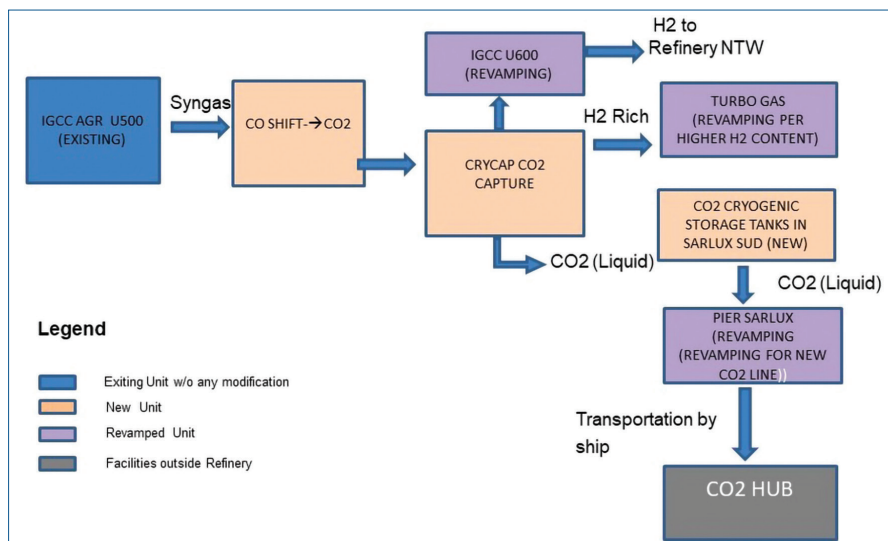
IGCC AGR U500 (EXISTING)

Syngas

CO SHIFT→CO2

IGCC U600 (REVAMPING)

H2 to Refinery NTW

CRYCAP CO2 CAPTURE

H2 Rich

TURBO GAS (REVAMPING PER HIGHER H2 CONTENT)

CO2 CRYOGENIC STORAGE TANKS IN SARLUX SUD (NEW)

CO2 (Liquid)

CO2 (Liquid)

PIER SARLUX (REVAMPING (REVAMPING FOR NEW CO2 LINE))

Transportation by ship

CO2 HUB

Legend

Exiting Unit w/o any modification

New Unit

Revamped Unit

Facilities outside Refinery